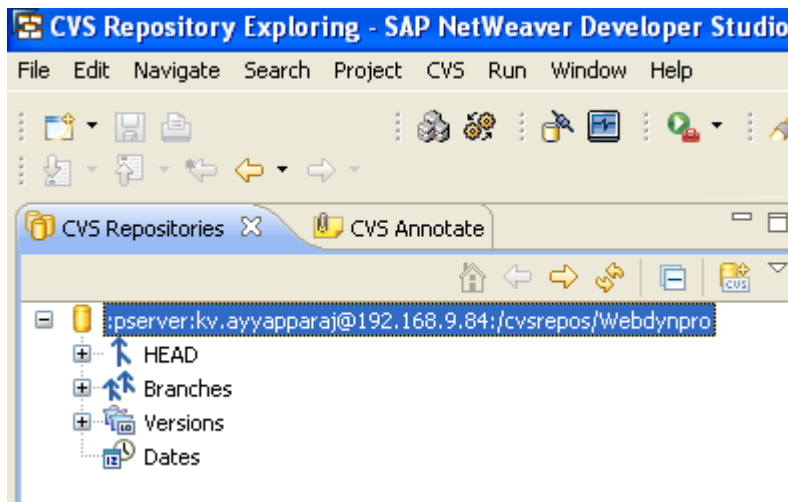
CVS Repository Exploring - SAP NetWeaver Developer Studio

File Edit Navigate Search Project CVS Run Window Help

CVS Repositories ☒ CVS Annotate

:pserver:kv.ayyapparaj@192.168.9.84:/cvsrepos/Webdynpro
HEAD
Branches
Versions
Dates